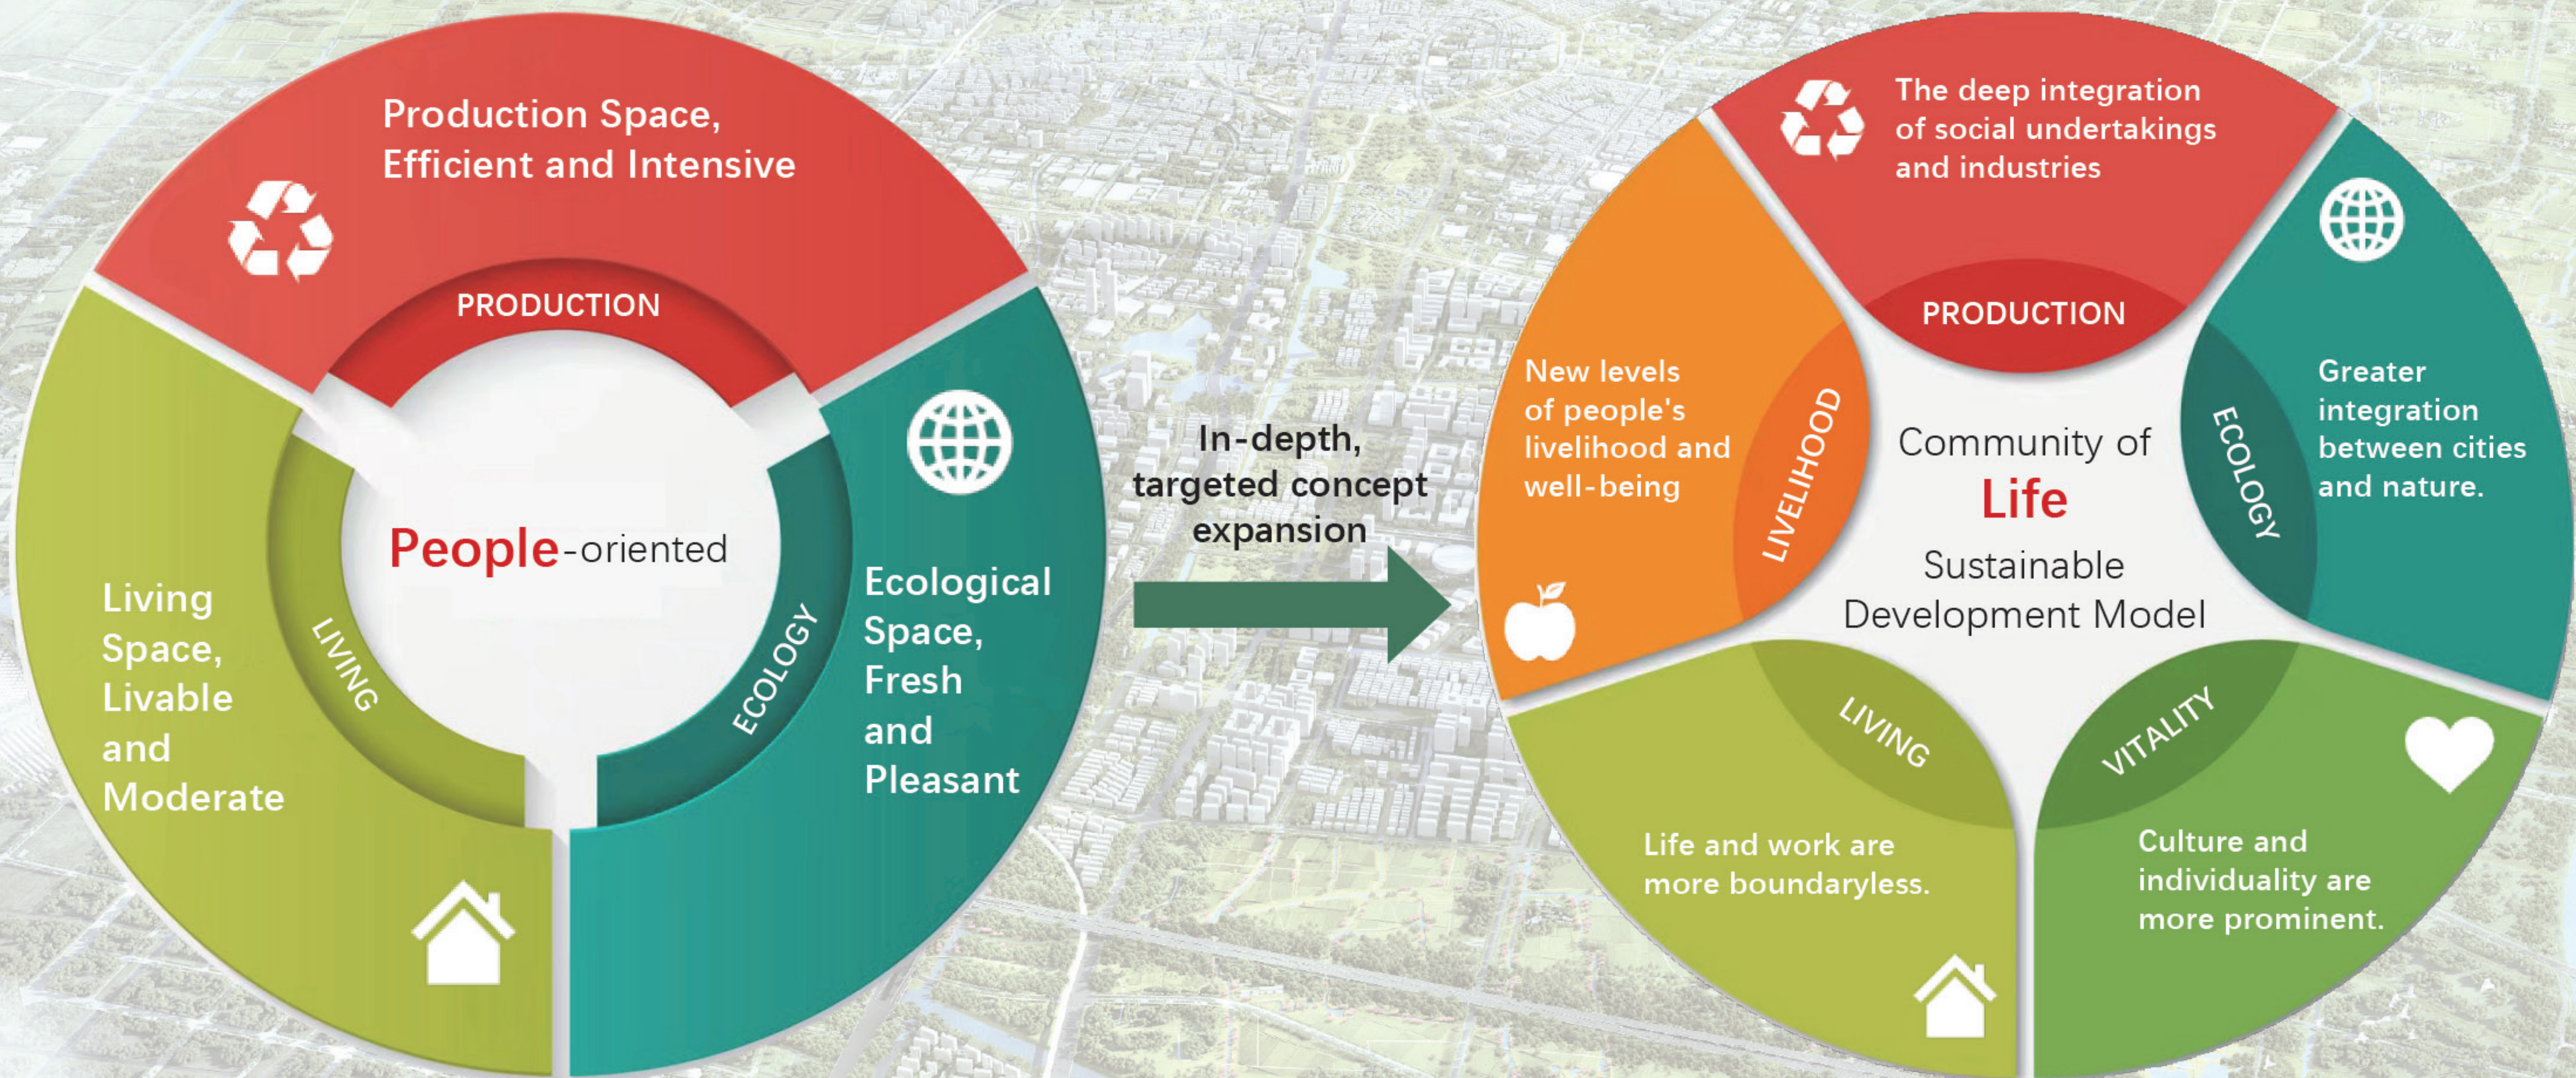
Production Space, Efficient and Intensive

PRODUCTION

People-oriented

LIVING

ECOLOGY

Living Space, Livable and Moderate

Ecological Space, Fresh and Pleasant

In-depth, targeted concept expansion

The deep integration of social undertakings and industries

PRODUCTION

New levels of people's livelihood and well-being

LIVELIHOOD

Community of Life Sustainable Development Model

ECOLOGY

Greater integration between cities and nature.

LIVING

VITALITY

Life and work are more boundaryless.

Culture and individuality are more prominent.